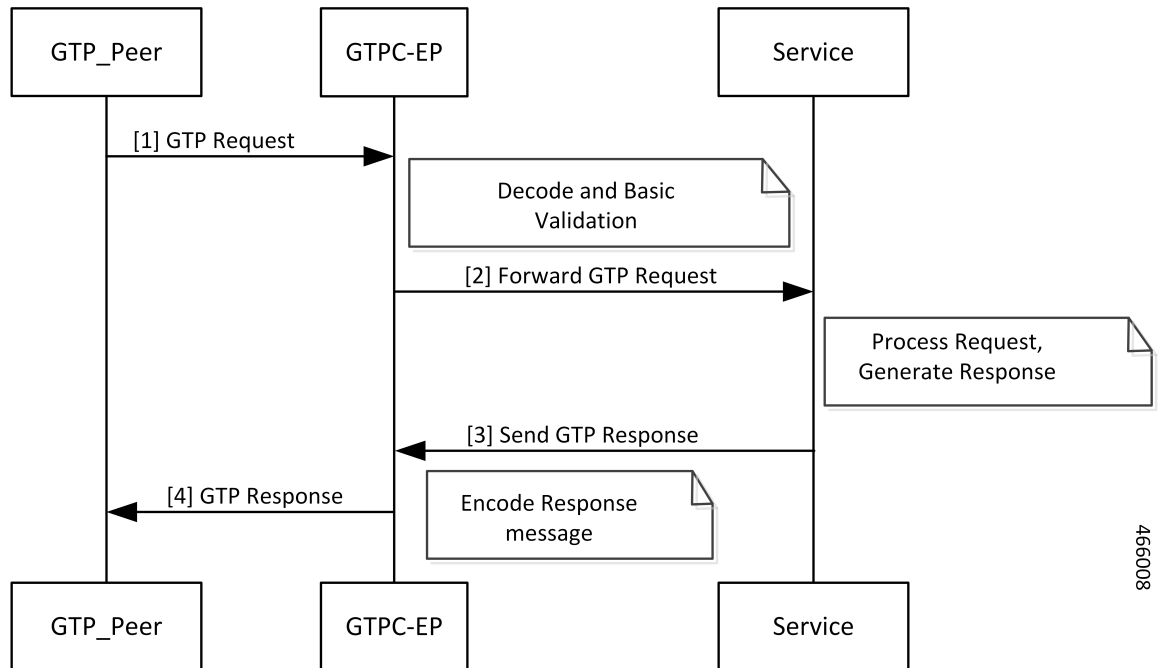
GTP_Peer

GTPC-EP

Service

[1] GTP Request

Decode and Basic Validation

[2] Forward GTP Request

Process Request, Generate Response

[3] Send GTP Response

[4] GTP Response

Encode Response message

466008

GTP_Peer

GTPC-EP

Service